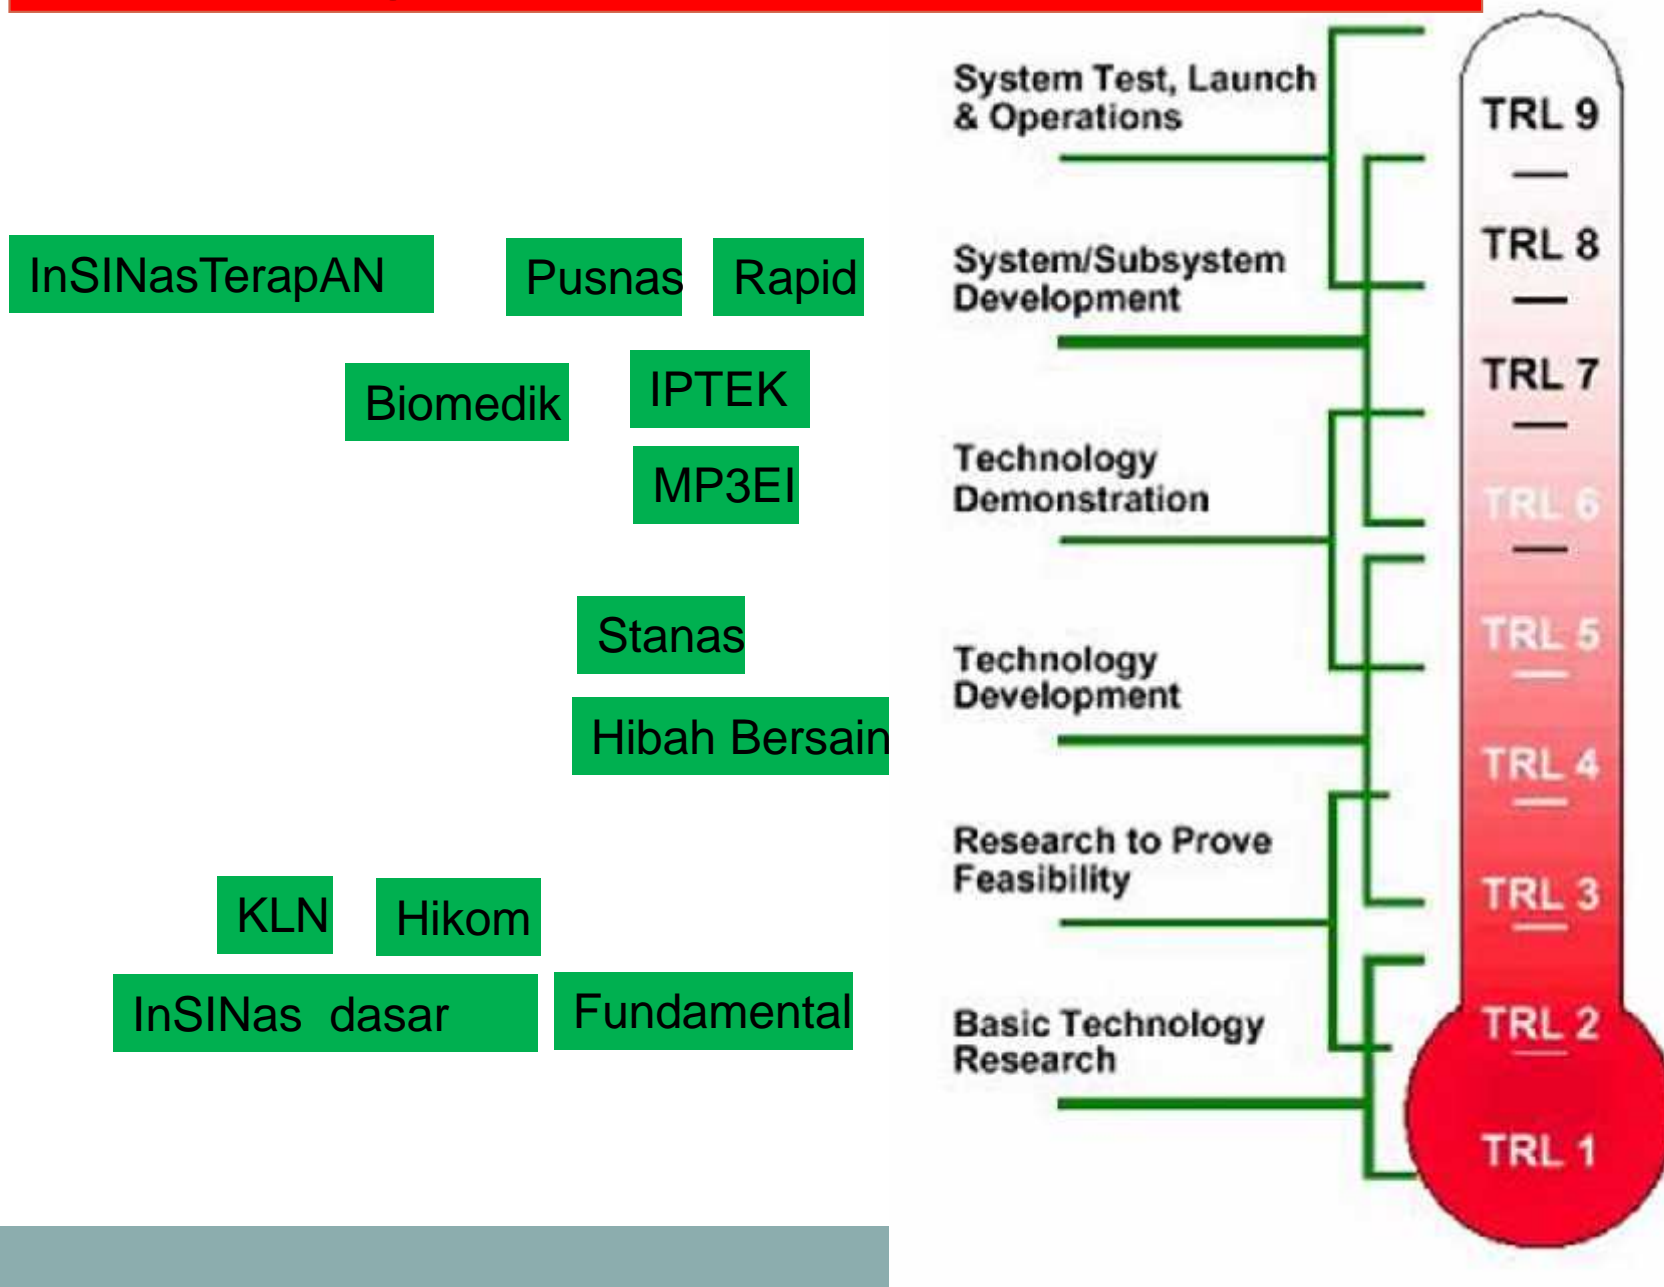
InSINasTerapAN

Pusnas

Rapid

Biomedik

IPTEK

MP3EI

Stanas

Hibah Bersain

KLN

Hikom

InSINas dasar

Fundamental

System Test, Launch & Operations

System/Subsystem Development

Technology Demonstration

Technology Development

Research to Prove Feasibility

Basic Technology Research

TRL 9

TRL 8

TRL 7

TRL 6

TRL 5

TRL 4

TRL 3

TRL 2

TRL 1